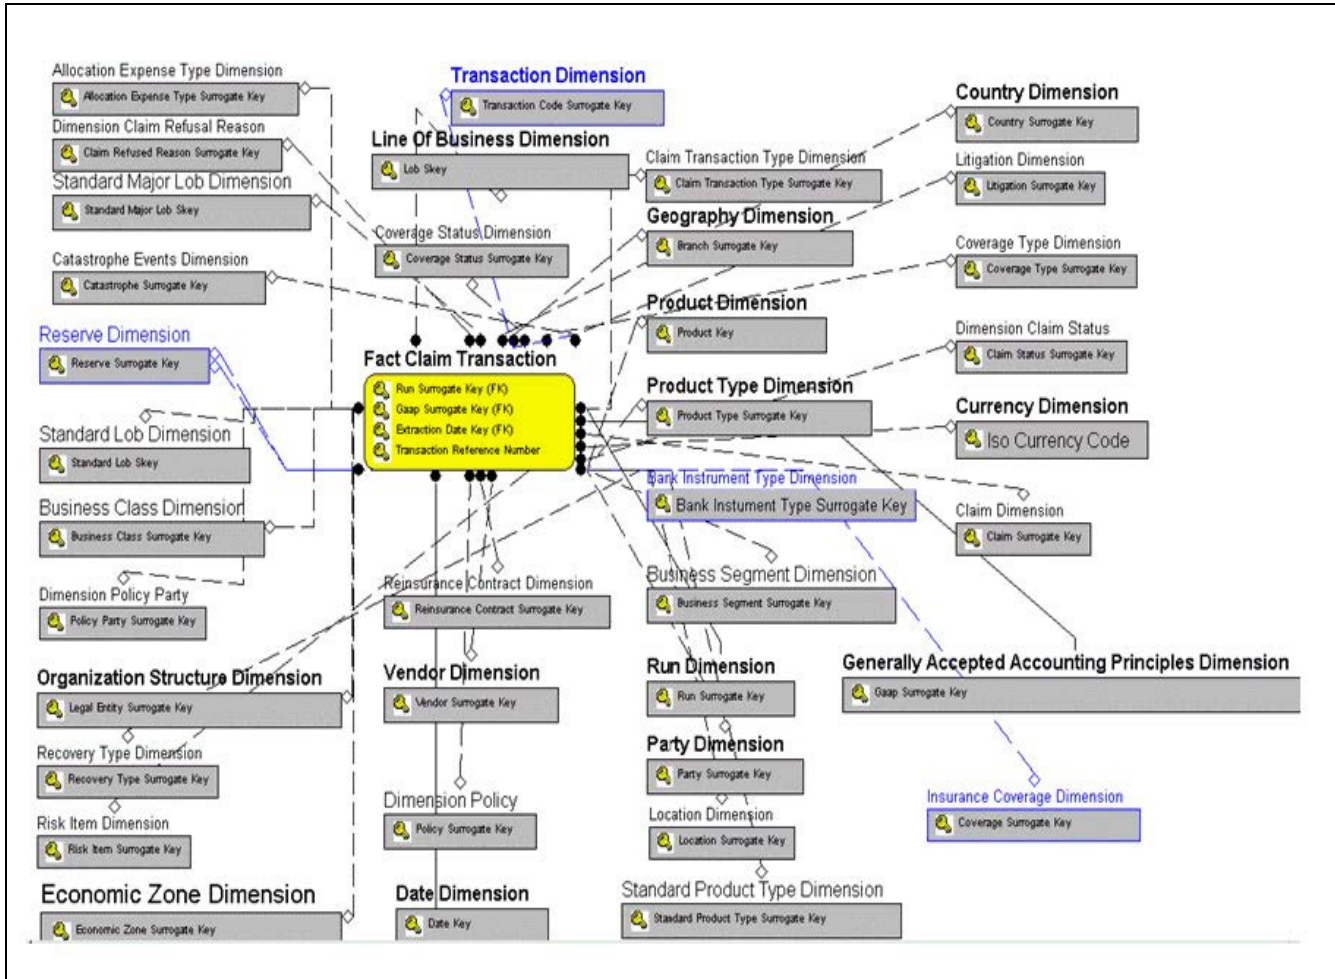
Allocation Expense Type Dimension
Allocation Expense Type Surrogate Key

Transaction Dimension
Transaction Code Surrogate Key

Country Dimension
Country Surrogate Key

Dimension Claim Refusal Reason
Claim Refused Reason Surrogate Key

Line Of Business Dimension
Lob Skey

Claim Transaction Type Dimension
Claim Transaction Type Surrogate Key

Litigation Dimension
Litigation Surrogate Key

Standard Major Lob Dimension
Standard Major Lob Skey

Geography Dimension
Branch Surrogate Key

Coverage Status Dimension
Coverage Status Surrogate Key

Coverage Type Dimension
Coverage Type Surrogate Key

Catastrophe Events Dimension
Catastrophe Surrogate Key

Product Dimension
Product Key

Reserve Dimension
Reserve Surrogate Key

Dimension Claim Status
Claim Status Surrogate Key

Fact Claim Transaction
Run Surrogate Key (FK)
Gaap Surrogate Key (FK)
Extraction Date Key (FK)
Transaction Reference Number

Product Type Dimension
Product Type Surrogate Key

Currency Dimension
Iso Currency Code

Standard Lob Dimension
Standard Lob Skey

Bank Instrument Type Dimension
Bank Instument Type Surrogate Key

Claim Dimension
Claim Surrogate Key

Business Class Dimension
Business Class Surrogate Key

Business Segment Dimension
Business Segment Surrogate Key

Reinsurance Contract Dimension
Reinsurance Contract Surrogate Key

Dimension Policy Party
Policy Party Surrogate Key

Organization Structure Dimension
Legal Entity Surrogate Key

Vendor Dimension
Vendor Surrogate Key

Run Dimension
Run Surrogate Key

Generally Accepted Accounting Principles Dimension
Gaap Surrogate Key

Recovery Type Dimension
Recovery Type Surrogate Key

Party Dimension
Party Surrogate Key

Insurance Coverage Dimension
Coverage Surrogate Key

Dimension Policy
Policy Surrogate Key

Risk Item Dimension
Risk Item Surrogate Key

Location Dimension
Location Surrogate Key

Economic Zone Dimension
Economic Zone Surrogate Key

Date Dimension
Date Key

Standard Product Type Dimension
Standard Product Type Surrogate Key